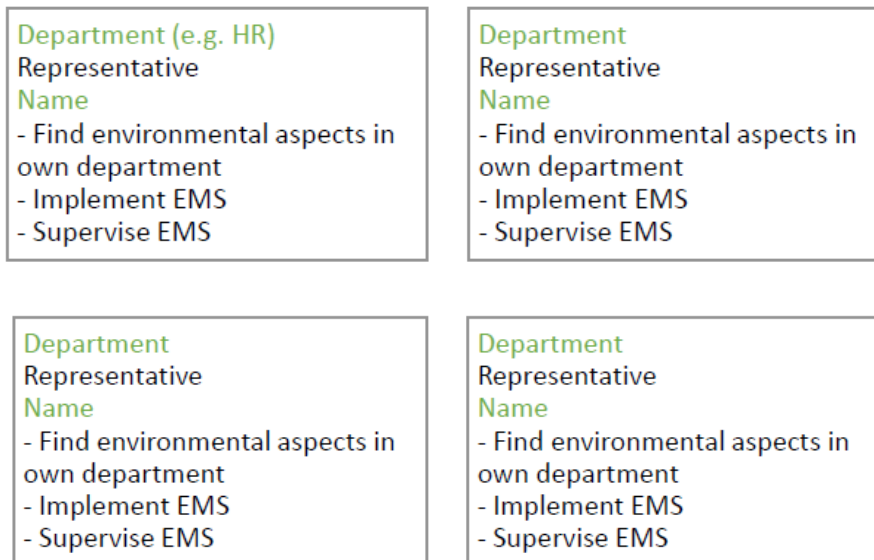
Department (e.g. HR)
Representative
Name
- Find environmental aspects in own department
- Implement EMS
- Supervise EMS

Department
Representative
Name
- Find environmental aspects in own department
- Implement EMS
- Supervise EMS

Department
Representative
Name
- Find environmental aspects in own department
- Implement EMS
- Supervise EMS

Department
Representative
Name
- Find environmental aspects in own department
- Implement EMS
- Supervise EMS